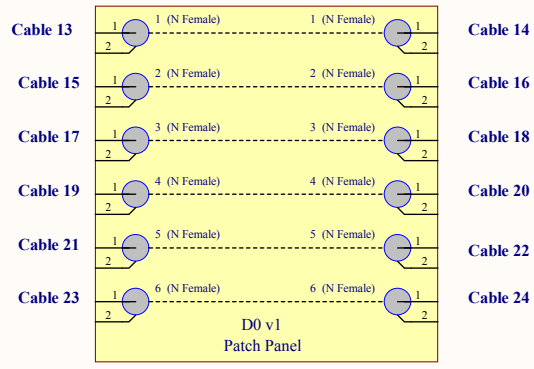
Cable 13
1
2
1 (N Female)
1 (N Female)
1
2
Cable 14

Cable 15
1
2
2 (N Female)
2 (N Female)
1
2
Cable 16

Cable 17
1
2
3 (N Female)
3 (N Female)
1
2
Cable 18

Cable 19
1
2
4 (N Female)
4 (N Female)
1
2
Cable 20

Cable 21
1
2
5 (N Female)
5 (N Female)
1
2
Cable 22

Cable 23
1
2
6 (N Female)
6 (N Female)
1
2
Cable 24

D0 v1
Patch Panel